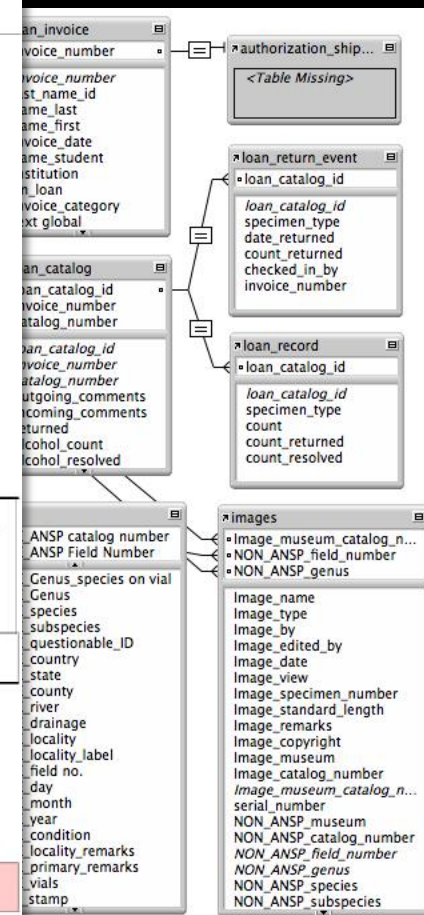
an_invoice
nvoice_number
nvoice_number
st_name_id
ame_last
ame_first
nvoice_date
ame_student
stitution
n_loan
nvoice_category
ext global

authorization_ship...
<Table Missing>

loan_return_event
loan_catalog_id
loan_catalog_id
specimen_type
date_returned
count_returned
checked_in_by
invoice_number

an_catalog
oan_catalog_id
nvoice_number
atalog_number
oan_catalog_id
nvoice_number
atalog_number
utgoing_comments
ncoming_comments
eturned
lcohol_count
lcohol_resolved

loan_record
loan_catalog_id
loan_catalog_id
specimen_type
count
count_returned
count_resolved

ANSP catalog number
ANSP Field Number
Genus_species on vial
Genus
species
subspecies
questionable_ID
country
state
county
river
drainage
locality
locality_label
field no.
day
month
year
condition
locality_remarks
primary_remarks
vials
stamp

images
Image_museum_catalog_n...
NON_ANSP_field_number
NON_ANSP_genus
Image_name
Image_type
Image_by
Image_edited_by
Image_date
Image_view
Image_specimen_number
Image_standard_length
Image_remarks
Image_copyright
Image_museum
Image_catalog_number
Image_museum_catalog_n...
serial_number
NON_ANSP_museum
NON_ANSP_catalog_number
NON_ANSP_field_number
NON_ANSP_genus
NON_ANSP_species
NON_ANSP_subspecies